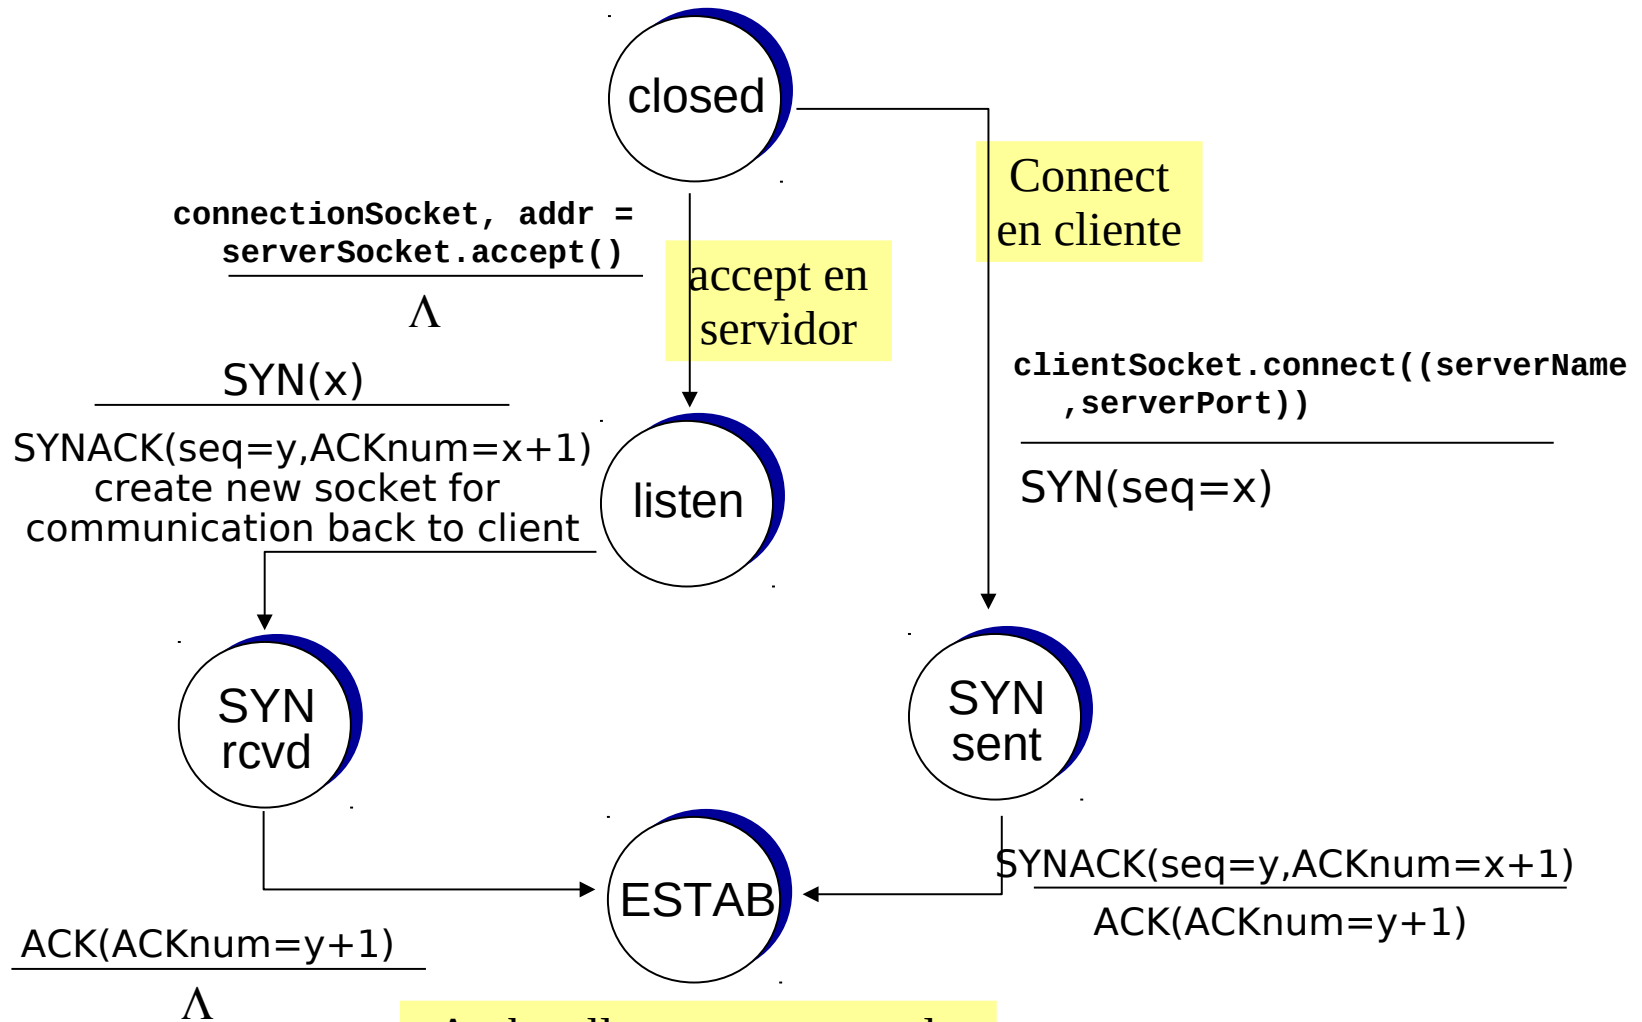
closed

connectionSocket, addr = serverSocket.accept()

$\Lambda$

accept en servidor

Connect en cliente

clientSocket.connect((serverName ,serverPort))

SYN(seq=x)

SYN(x)

SYNACK(seq=y,ACKnum=x+1) create new socket for communication back to client

listen

SYN rcvd

SYN sent

ESTAB

SYNACK(seq=y,ACKnum=x+1)

ACK(ACKnum=y+1)

ACK(ACKnum=y+1)

$\Lambda$

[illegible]